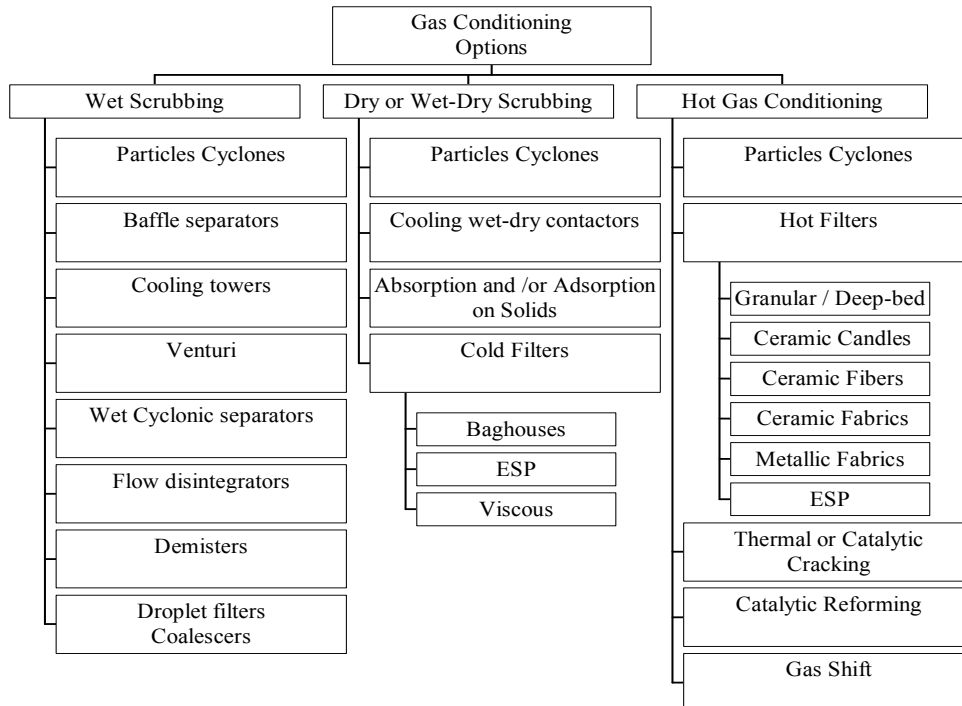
Gas Conditioning Options

Wet Scrubbing

Particles Cyclones

Baffle separators

Cooling towers

Venturi

Wet Cyclonic separators

Flow disintegrators

Demisters

Droplet filters Coalescers

Dry or Wet-Dry Scrubbing

Particles Cyclones

Cooling wet-dry contactors

Absorption and /or Adsorption on Solids

Cold Filters

Baghouses

ESP

Viscous

Hot Gas Conditioning

Particles Cyclones

Hot Filters

Granular / Deep-bed

Ceramic Candles

Ceramic Fibers

Ceramic Fabrics

Metallic Fabrics

ESP

Thermal or Catalytic Cracking

Catalytic Reforming

Gas Shift